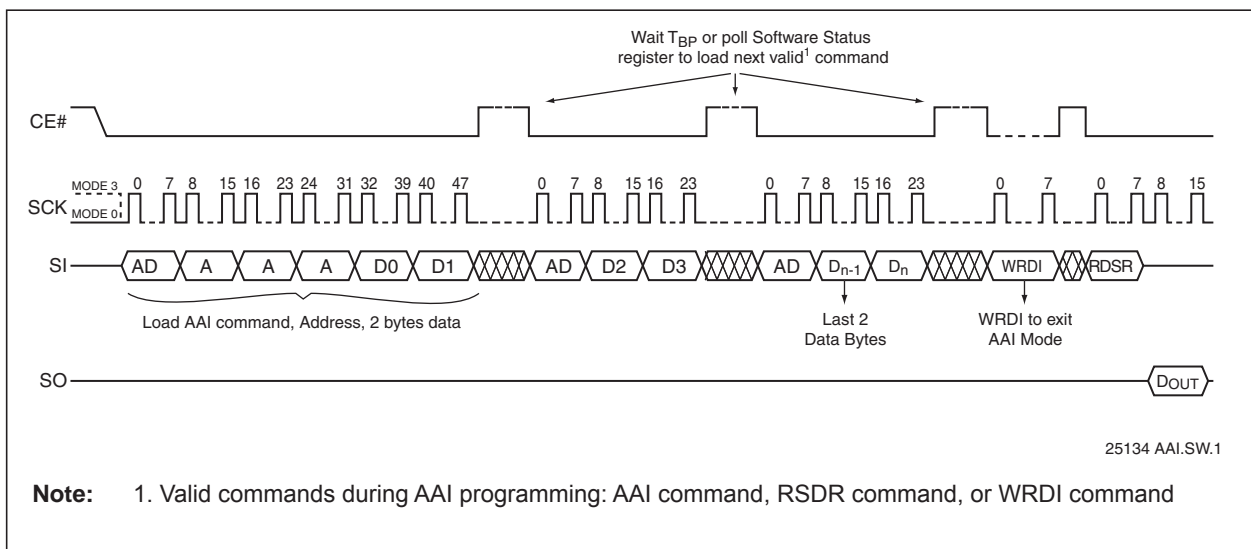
Wait $T_{BP}$ or poll Software Status register to load next valid$^1$ command

CE#

MODE 3
SCK
MODE 0

0 7 8 15 16 23 24 31 32 39 40 47

0 7 8 15 16 23

0 7 8 15 16 23

0 7

0 7 8 15

SI

AD A A A D0 D1

AD D2 D3

AD $D_{n-1}$ $D_n$

WRDI

RDSR

Load AAI command, Address, 2 bytes data

Last 2 Data Bytes

WRDI to exit AAI Mode

SO

$D_{OUT}$

25134 AAI.SW.1

**Note:** 1. Valid commands during AAI programming: AAI command, RSDR command, or WRDI command